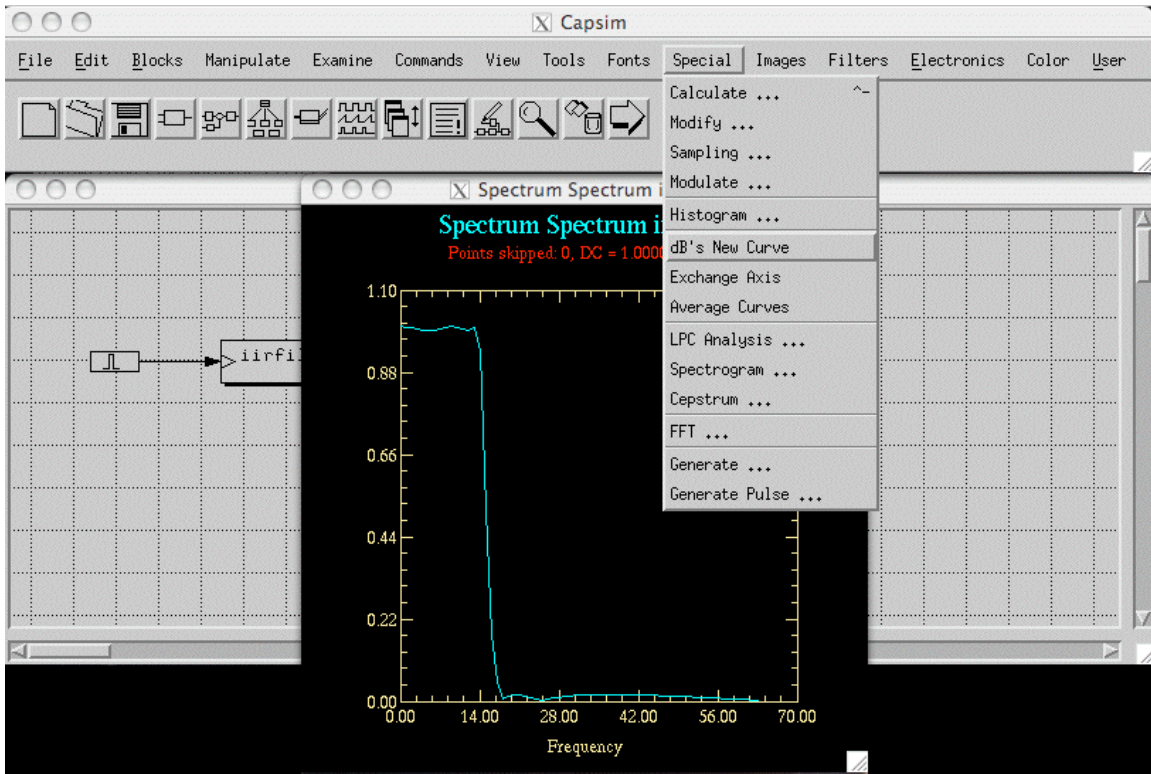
Capsim

File Edit Blocks Manipulate Examine Commands View Tools Fonts Special Images Filters Electronics Color User

Spectrum Spectrum i

Spectrum Spectrum i

Points skipped: 0, DC = 1.0000

iirfil

1.10
0.88
0.66
0.44
0.22
0.00

0.00 14.00 28.00 42.00 56.00 70.00

Frequency

Calculate ...
Modify ...
Sampling ...
Modulate ...
Histogram ...
dB's New Curve
Exchange Axis
Average Curves
LPC Analysis ...
Spectrogram ...
Cepstrum ...
FFT ...
Generate ...
Generate Pulse ...